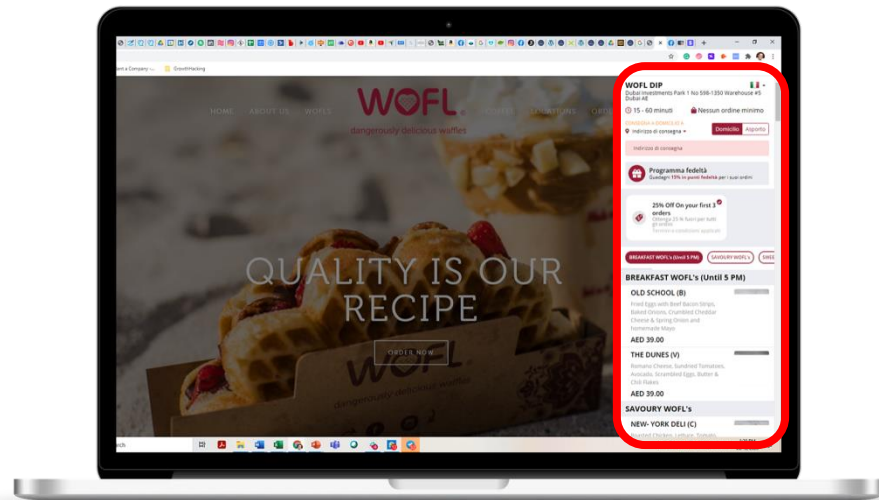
art a Company · GrowthHacking

HOME ABOUT US WOFL

WOFL
dangerously delicious waffles

QUALITY IS OUR RECIPE

ORDER NOW

WOFL DIP
Dubai Investments Park 1 No 596-1350 Warehouse #5 Dubai #8
15 - 60 minuti
Nessun ordine minimo
CONSEGNA A DOMICILIO A
Indirizzo di consegna
Domicilio
Asporto
Indirizzo di consegna

Programma fedeltà
Guadagni 15% in punti fedeltà per i suoi ordini

25% Off On your first 3 orders
Offerta 25 % Tutti per tutti gli ordini
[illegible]

BREAKFAST WOFL's (Until 5 PM)
SAVOURY WOFL's
SWEE

BREAKFAST WOFL's (Until 5 PM)

OLD SCHOOL (B)
Fried Eggs with Beef Bacon Strips, Baked Onions, Crumbled Cheddar Cheese & Spring Onion and homemade Mayo
AED 39.00

THE DUNES (V)
Romano Cheese, Sundried Tomatoes, Avocado, Scrambled Eggs, Butter & Chili Flakes
AED 39.00

SAVOURY WOFL's

NEW- YORK DELI (C)
Roasted Chicken, Lettuce, Tomato

rch

WOFL
dangerously delicious waffles